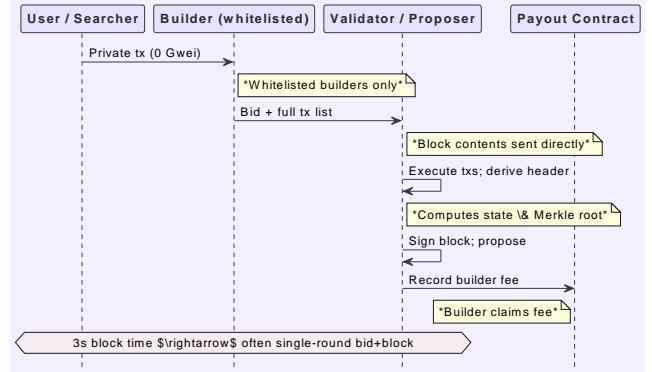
User / Searcher

Builder (whitelisted)

Validator / Proposer

Payout Contract

Private tx (0 Gwei)

*Whitelisted builders only*

Bid + full tx list

*Block contents sent directly*

Execute txs; derive header

*Computes state \& Merkle root*

Sign block; propose

Record builder fee

*Builder claims fee*

3s block time $\rightarrow$ often single-round bid+block